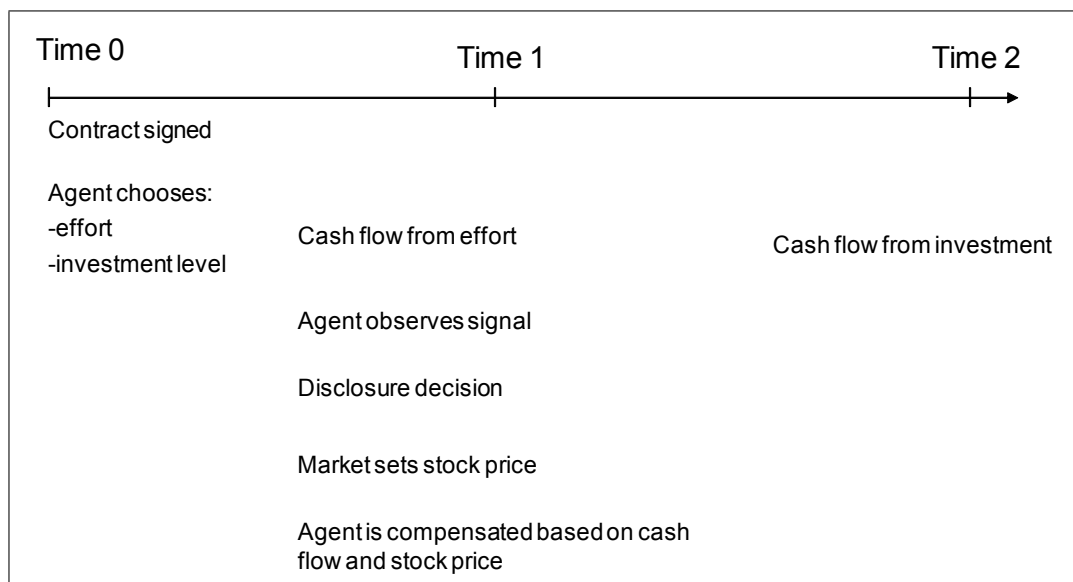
Time 0

Time 1

Time 2

Contract signed

Agent chooses:
-effort
-investment level

Cash flow from effort

Agent observes signal

Disclosure decision

Market sets stock price

Agent is compensated based on cash flow and stock price

Cash flow from investment